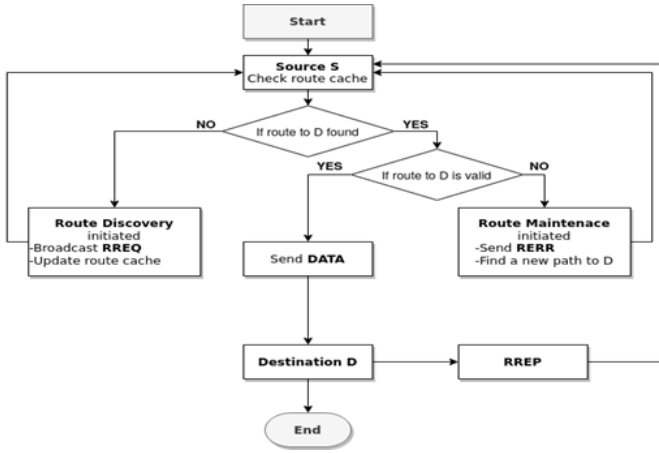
Start

Source S
Check route cache

NO

If route to D found

YES

YES

If route to D is valid

NO

Route Discovery
initiated
-Broadcast RREQ
-Update route cache

Send DATA

Route Maintenace
initiated
-Send RERR
-Find a new path to D

Destination D

RREP

End